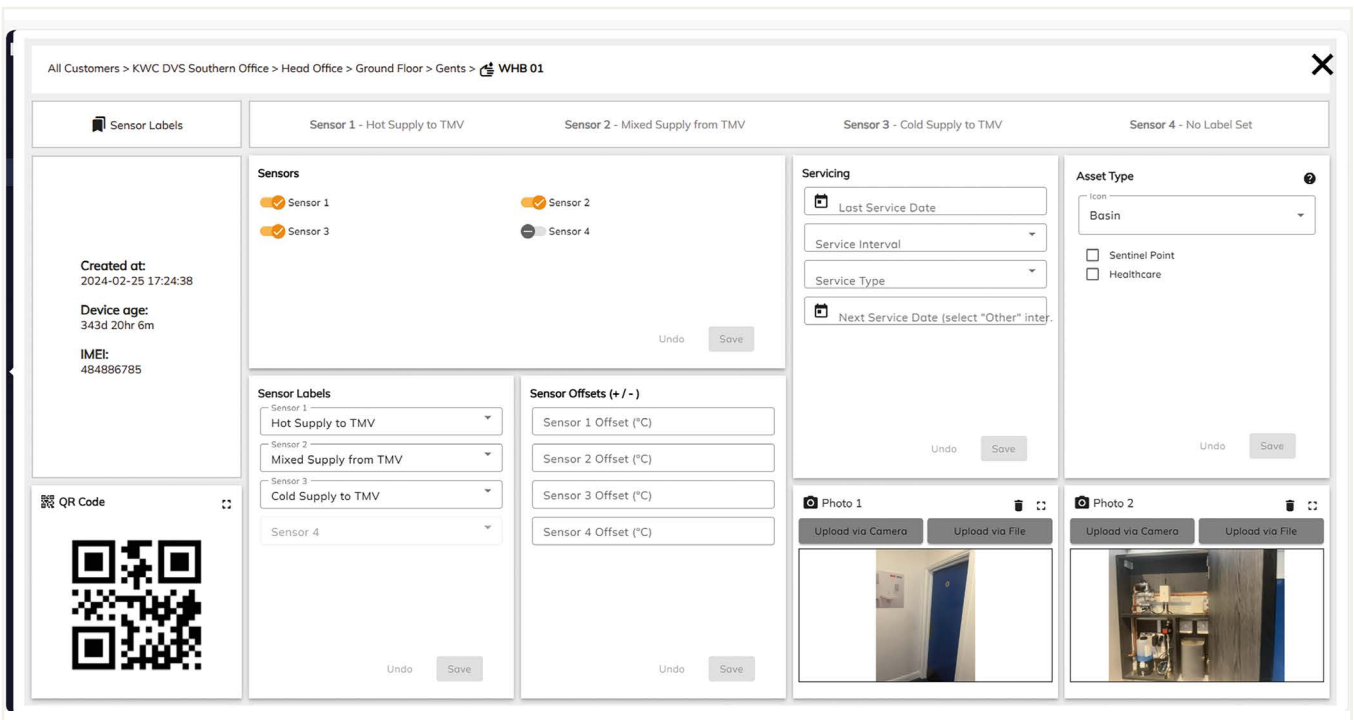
All Customers > KWC DVS Southern Office > Head Office > Ground Floor > Gents > WHB 01

Sensor Labels

Sensor 1 - Hot Supply to TMV

Sensor 2 - Mixed Supply from TMV

Sensor 3 - Cold Supply to TMV

Sensor 4 - No Label Set

Created at:
2024-02-25 17:24:38

Device age:
343d 20hr 6m

IMEI:
484886785

Sensors

Sensor 1

Sensor 2

Sensor 3

Sensor 4

Undo

Save

Servicing

Last Service Date

Service Interval

Service Type

Next Service Date (select "Other" inter.

Undo

Save

Asset Type

Icon

Basin

Sentinel Point

Healthcare

Undo

Save

QR Code

Sensor Labels

Sensor 1

Hot Supply to TMV

Sensor 2

Mixed Supply from TMV

Sensor 3

Cold Supply to TMV

Sensor 4

Undo

Save

Sensor Offsets (+ / - )

Sensor 1 Offset (°C)

Sensor 2 Offset (°C)

Sensor 3 Offset (°C)

Sensor 4 Offset (°C)

Undo

Save

Photo 1

Upload via Camera

Upload via File

Photo 2

Upload via Camera

Upload via File